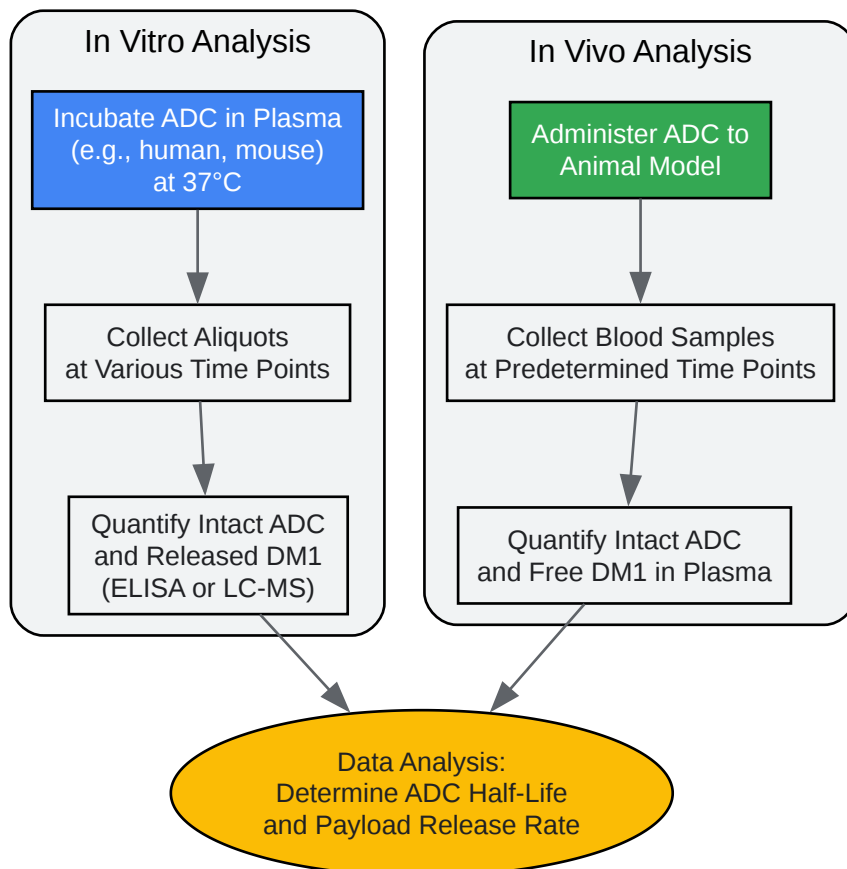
In Vitro Analysis

Incubate ADC in Plasma (e.g., human, mouse) at 37°C

Collect Aliquots at Various Time Points

Quantify Intact ADC and Released DM1 (ELISA or LC-MS)

In Vivo Analysis

Administer ADC to Animal Model

Collect Blood Samples at Predetermined Time Points

Quantify Intact ADC and Free DM1 in Plasma

Data Analysis: Determine ADC Half-Life and Payload Release Rate